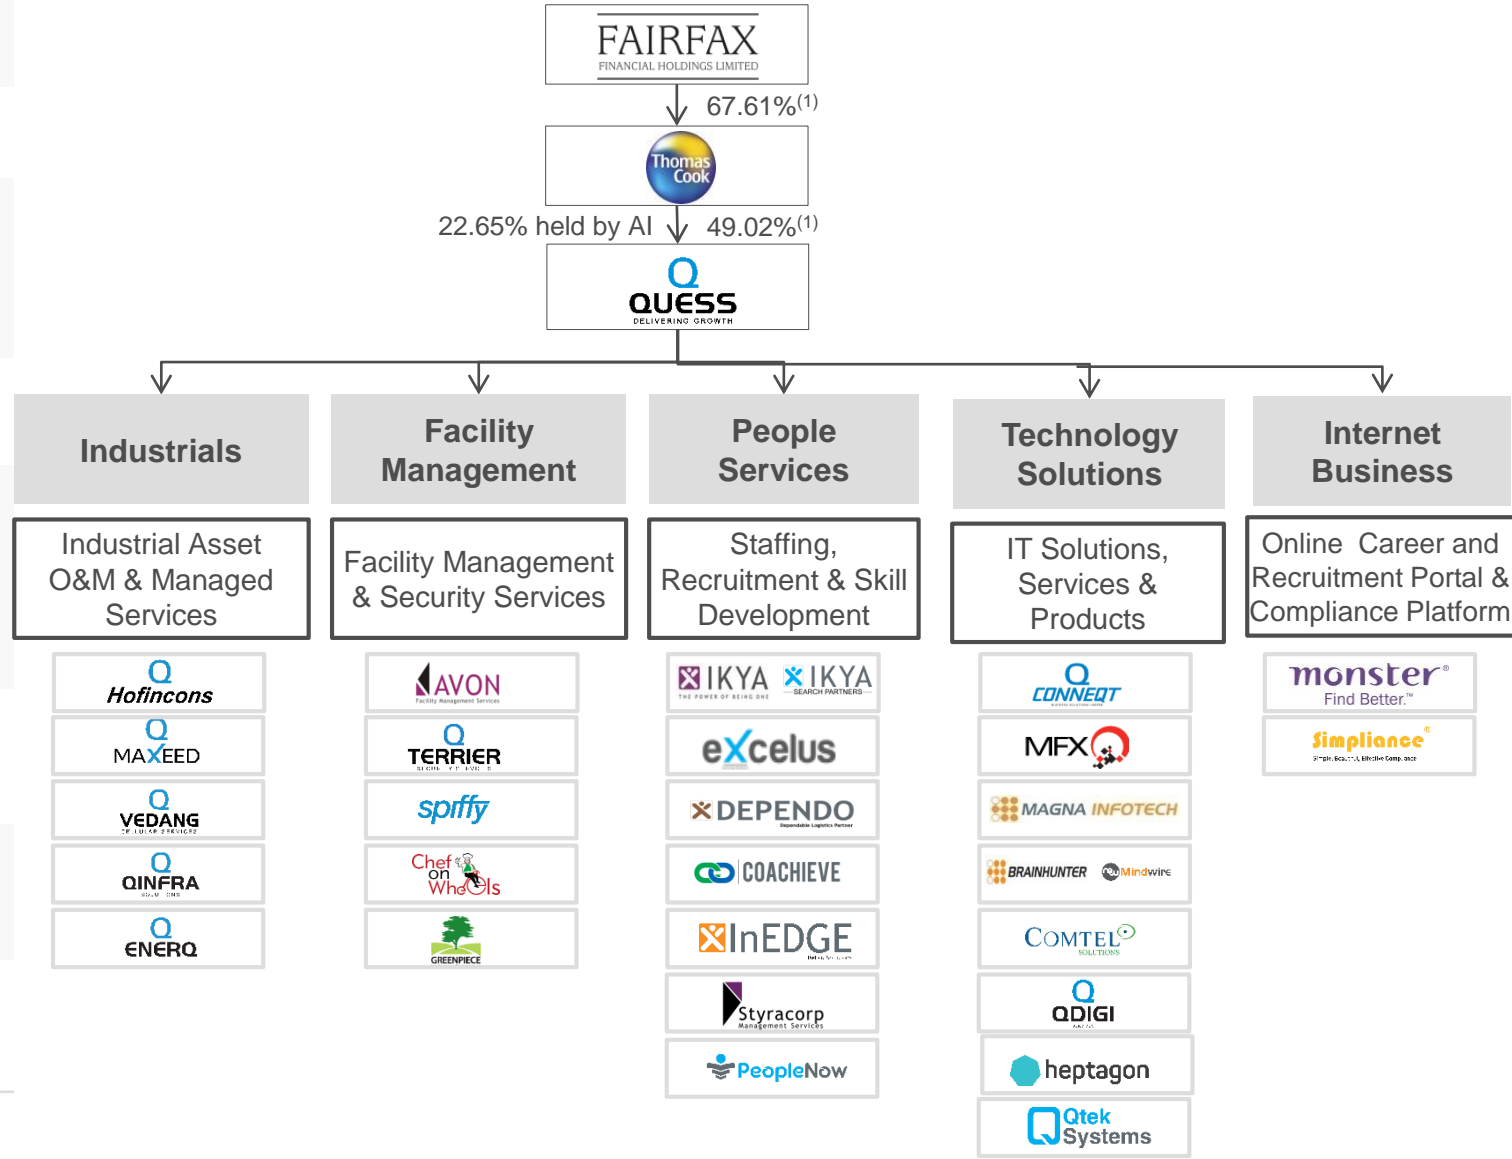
FAIRFAX
FINANCIAL HOLDINGS LIMITED

67.61%$^{(1)}$

Thomas Cook

22.65% held by AI

49.02%$^{(1)}$

QUESS
DELIVERING GROWTH

Industrials

Facility Management

People Services

Technology Solutions

Internet Business

Industrial Asset O&M & Managed Services

Facility Management & Security Services

Staffing, Recruitment & Skill Development

IT Solutions, Services & Products

Online Career and Recruitment Portal & Compliance Platform

Hofincons

MAXEED

VEDANG

QINFRA

ENERQ

AVON
Facility Management Services

TERRIER

spiffy

Chef on Wheels

GREENPIECE

IKYA
THE POWER OF BEING ONE

IKYA
SEARCH PARTNERS

eXcelus

DEPENDO
Dependable Logistics Partner

COACHIEVE

InEDGE

Styracorp
Management Services

PeopleNow

CONNEQT

MFX

MAGNA INFOTECH

BRAINHUNTER

Mindwire

COMTEL
SOLUTIONS

QDIGI

heptagon

Qtek Systems

monster
Find Better.™

Simpliance